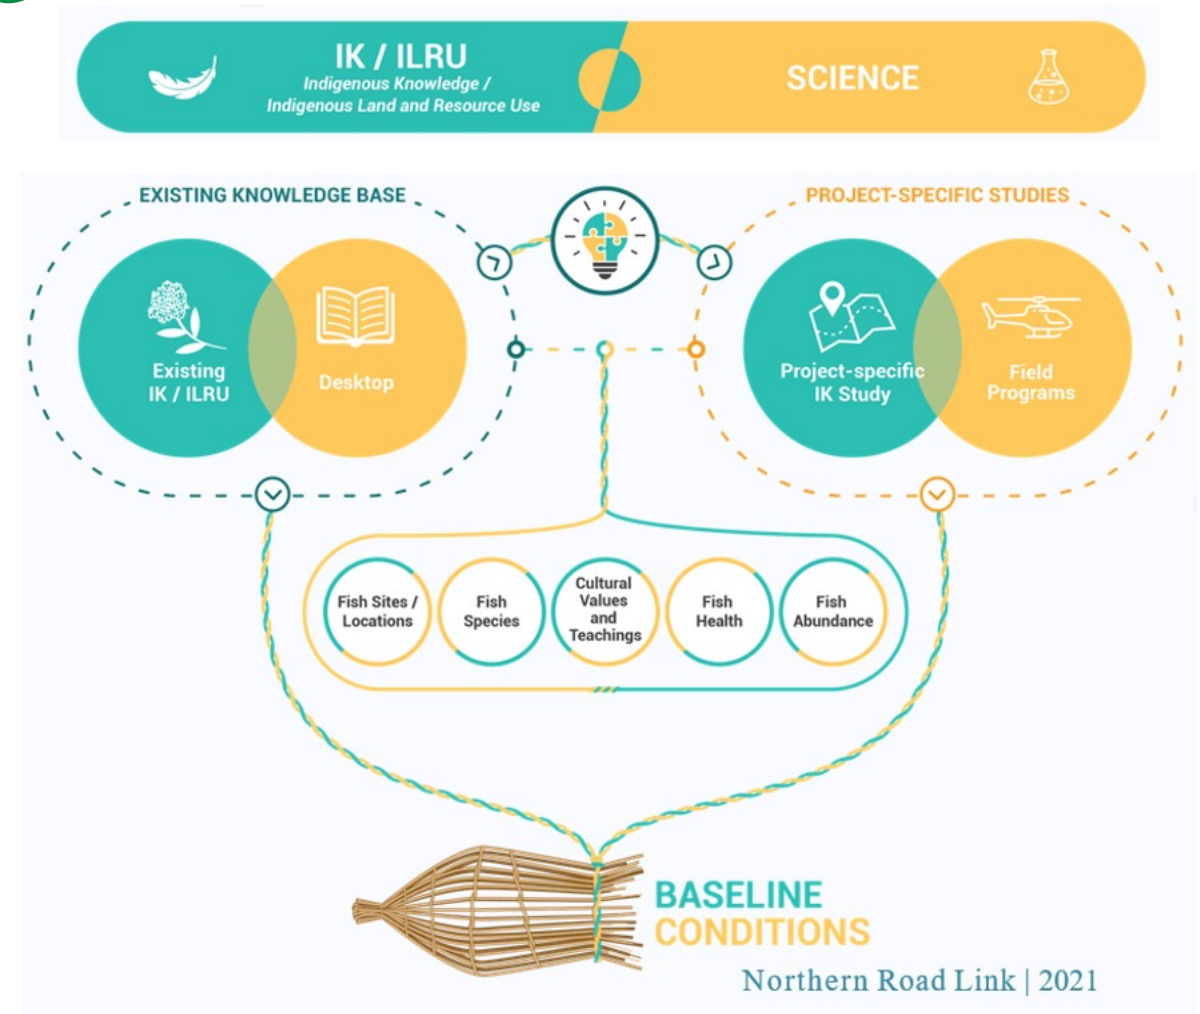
IK / ILRU
Indigenous Knowledge / Indigenous Land and Resource Use

SCIENCE

EXISTING KNOWLEDGE BASE

Existing IK / ILRU

Desktop

PROJECT-SPECIFIC STUDIES

Project-specific IK Study

Field Programs

Fish Sites / Locations

Fish Species

Cultural Values and Teachings

Fish Health

Fish Abundance

BASELINE CONDITIONS

Northern Road Link | 2021